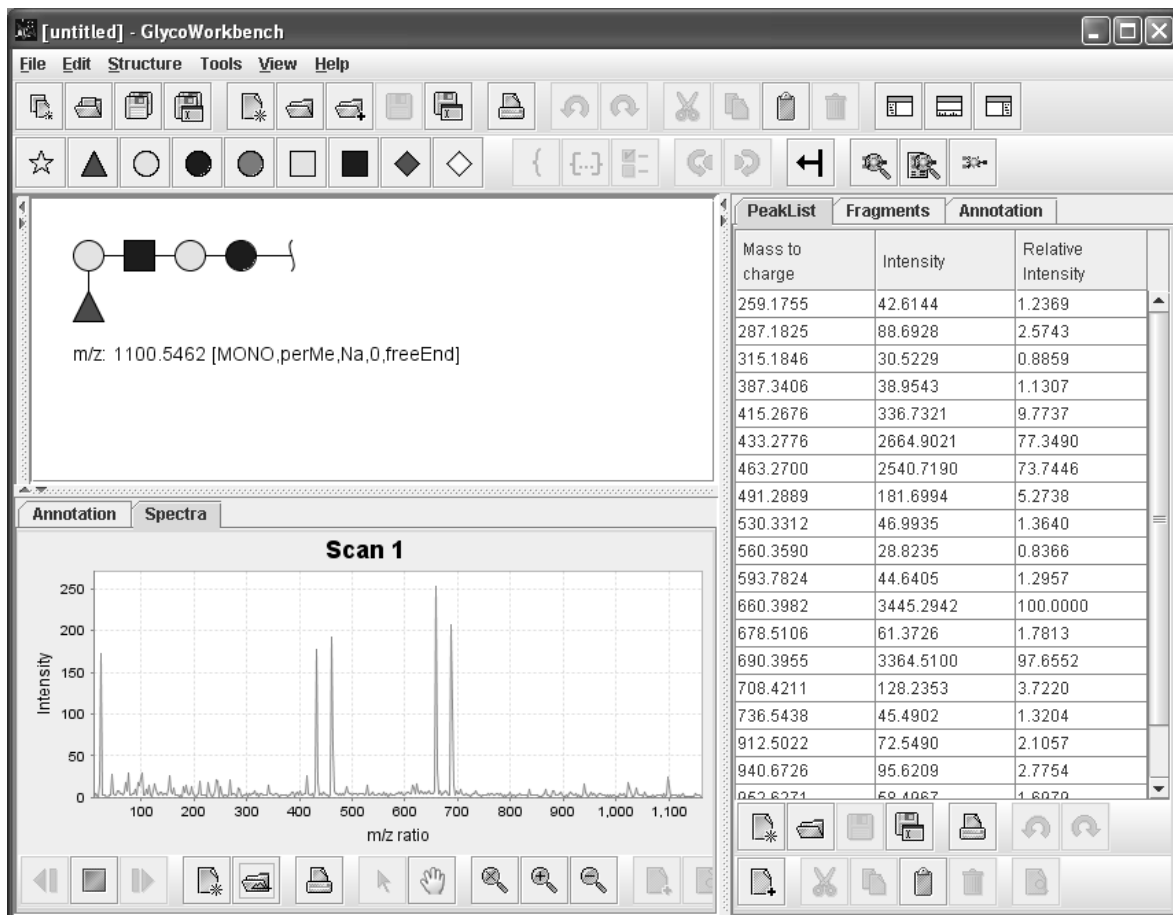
[untitled] - GlycoWorkbench

File Edit Structure Tools View Help

m/z: 1100.5462 [MONO,perMe,Na,0,freeEnd]

Annotation Spectra

Scan 1

250
200
150
100
50
0

Intensity

100 200 300 400 500 600 700 800 900 1,000 1,100

m/z ratio

PeakList Fragments Annotation

| Mass to charge | Intensity | Relative Intensity |
|---|---|---|
| 259.1755 | 42.6144 | 1.2369 |
| 287.1825 | 88.6928 | 2.5743 |
| 315.1846 | 30.5229 | 0.8859 |
| 387.3406 | 38.9543 | 1.1307 |
| 415.2676 | 336.7321 | 9.7737 |
| 433.2776 | 2664.9021 | 77.3490 |
| 463.2700 | 2540.7190 | 73.7446 |
| 491.2889 | 181.6994 | 5.2738 |
| 530.3312 | 46.9935 | 1.3640 |
| 560.3590 | 28.8235 | 0.8366 |
| 593.7824 | 44.6405 | 1.2957 |
| 660.3982 | 3445.2942 | 100.0000 |
| 678.5106 | 61.3726 | 1.7813 |
| 690.3955 | 3364.5100 | 97.6552 |
| 708.4211 | 128.2353 | 3.7220 |
| 736.5438 | 45.4902 | 1.3204 |
| 912.5022 | 72.5490 | 2.1057 |
| 940.6726 | 95.6209 | 2.7754 |
| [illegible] | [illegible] | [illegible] |